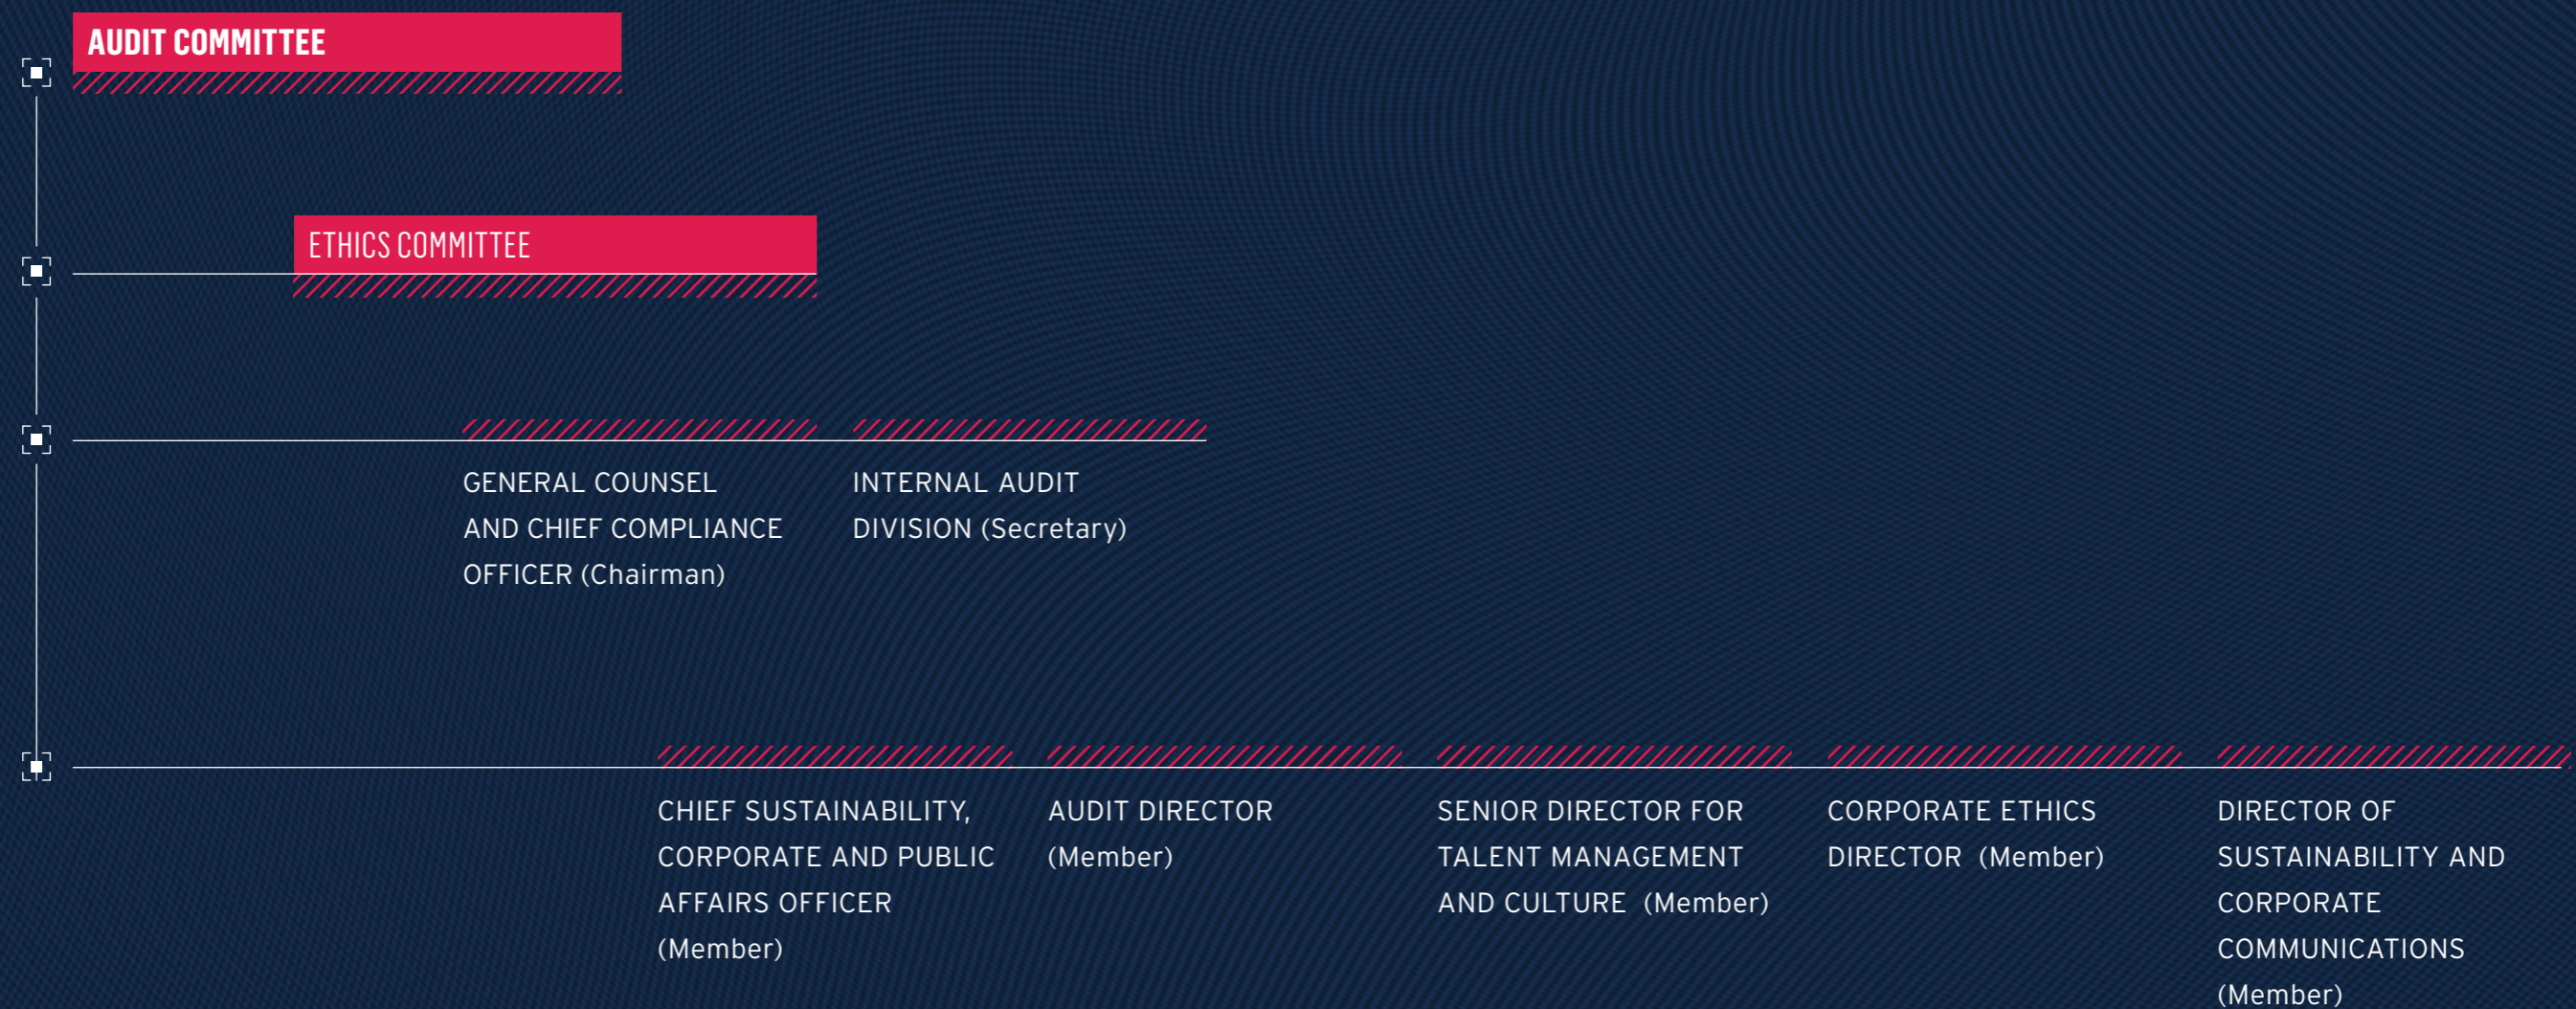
AUDIT COMMITTEE

ETHICS COMMITTEE

GENERAL COUNSEL AND CHIEF COMPLIANCE OFFICER (Chairman)

INTERNAL AUDIT DIVISION (Secretary)

CHIEF SUSTAINABILITY, CORPORATE AND PUBLIC AFFAIRS OFFICER (Member)

AUDIT DIRECTOR (Member)

SENIOR DIRECTOR FOR TALENT MANAGEMENT AND CULTURE (Member)

CORPORATE ETHICS DIRECTOR (Member)

DIRECTOR OF SUSTAINABILITY AND CORPORATE COMMUNICATIONS (Member)